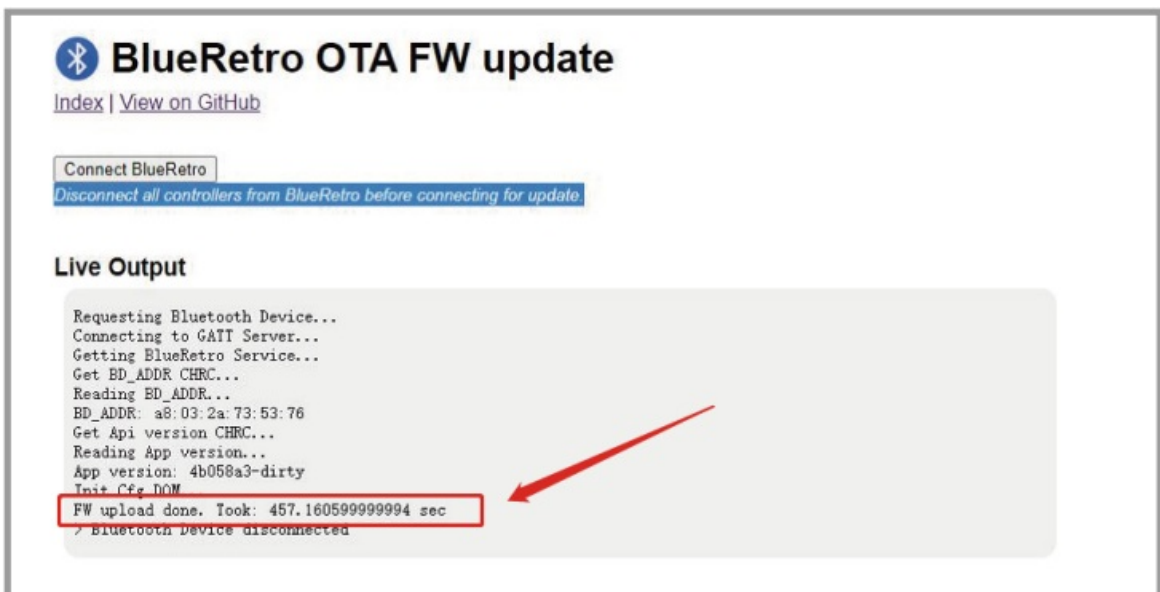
BlueRetro OTA FW update

Index | View on GitHub

Connect BlueRetro

Disconnect all controllers from BlueRetro before connecting for update.

Live Output

Requesting Bluetooth Device...
Connecting to GATT Server...
Getting BlueRetro Service...
Get BD_ADDR CHRC...
Reading BD_ADDR...
BD_ADDR: a8:03:2a:73:53:76
Get Api version CHRC...
Reading App version...
App version: 4b058a3-dirty
Init Cfg DOM...
FW upload done. Took: 457.160599999994 sec
> Bluetooth Device disconnected